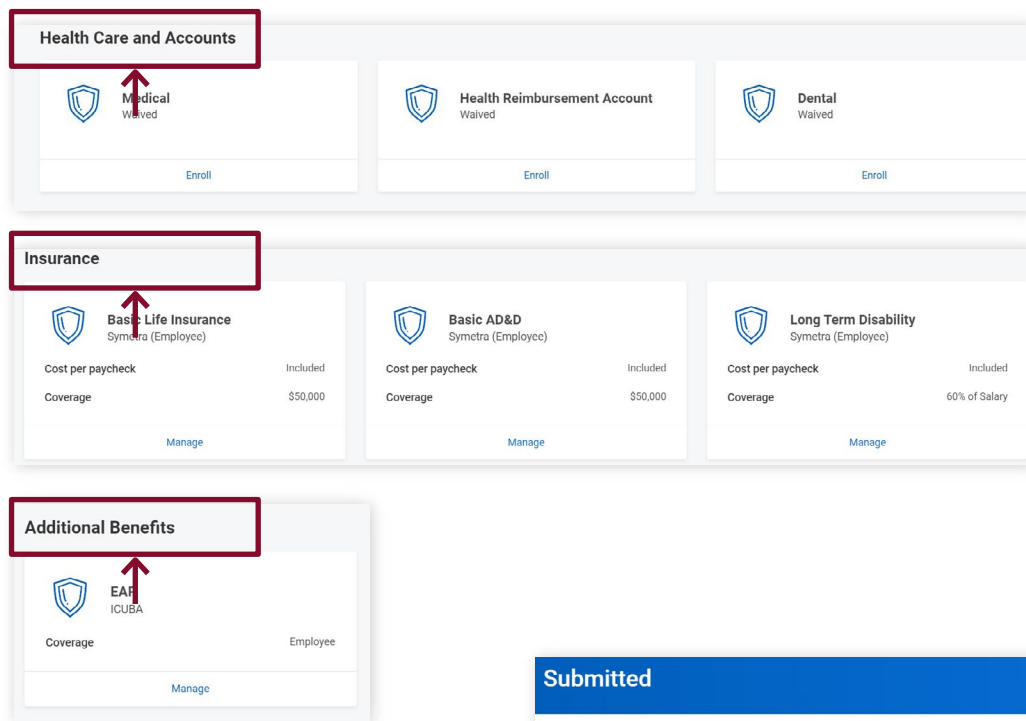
Health Care and Accounts

Medical
Waived
Enroll

Health Reimbursement Account
Waived
Enroll

Dental
Waived
Enroll

Insurance

Basic Life Insurance
Symetra (Employee)
Cost per paycheck Included
Coverage $50,000
Manage

Basic AD&D
Symetra (Employee)
Cost per paycheck Included
Coverage $50,000
Manage

Long Term Disability
Symetra (Employee)
Cost per paycheck Included
Coverage 60% of Salary
Manage

Additional Benefits

EAP
ICUBA
Coverage Employee
Manage

Submitted